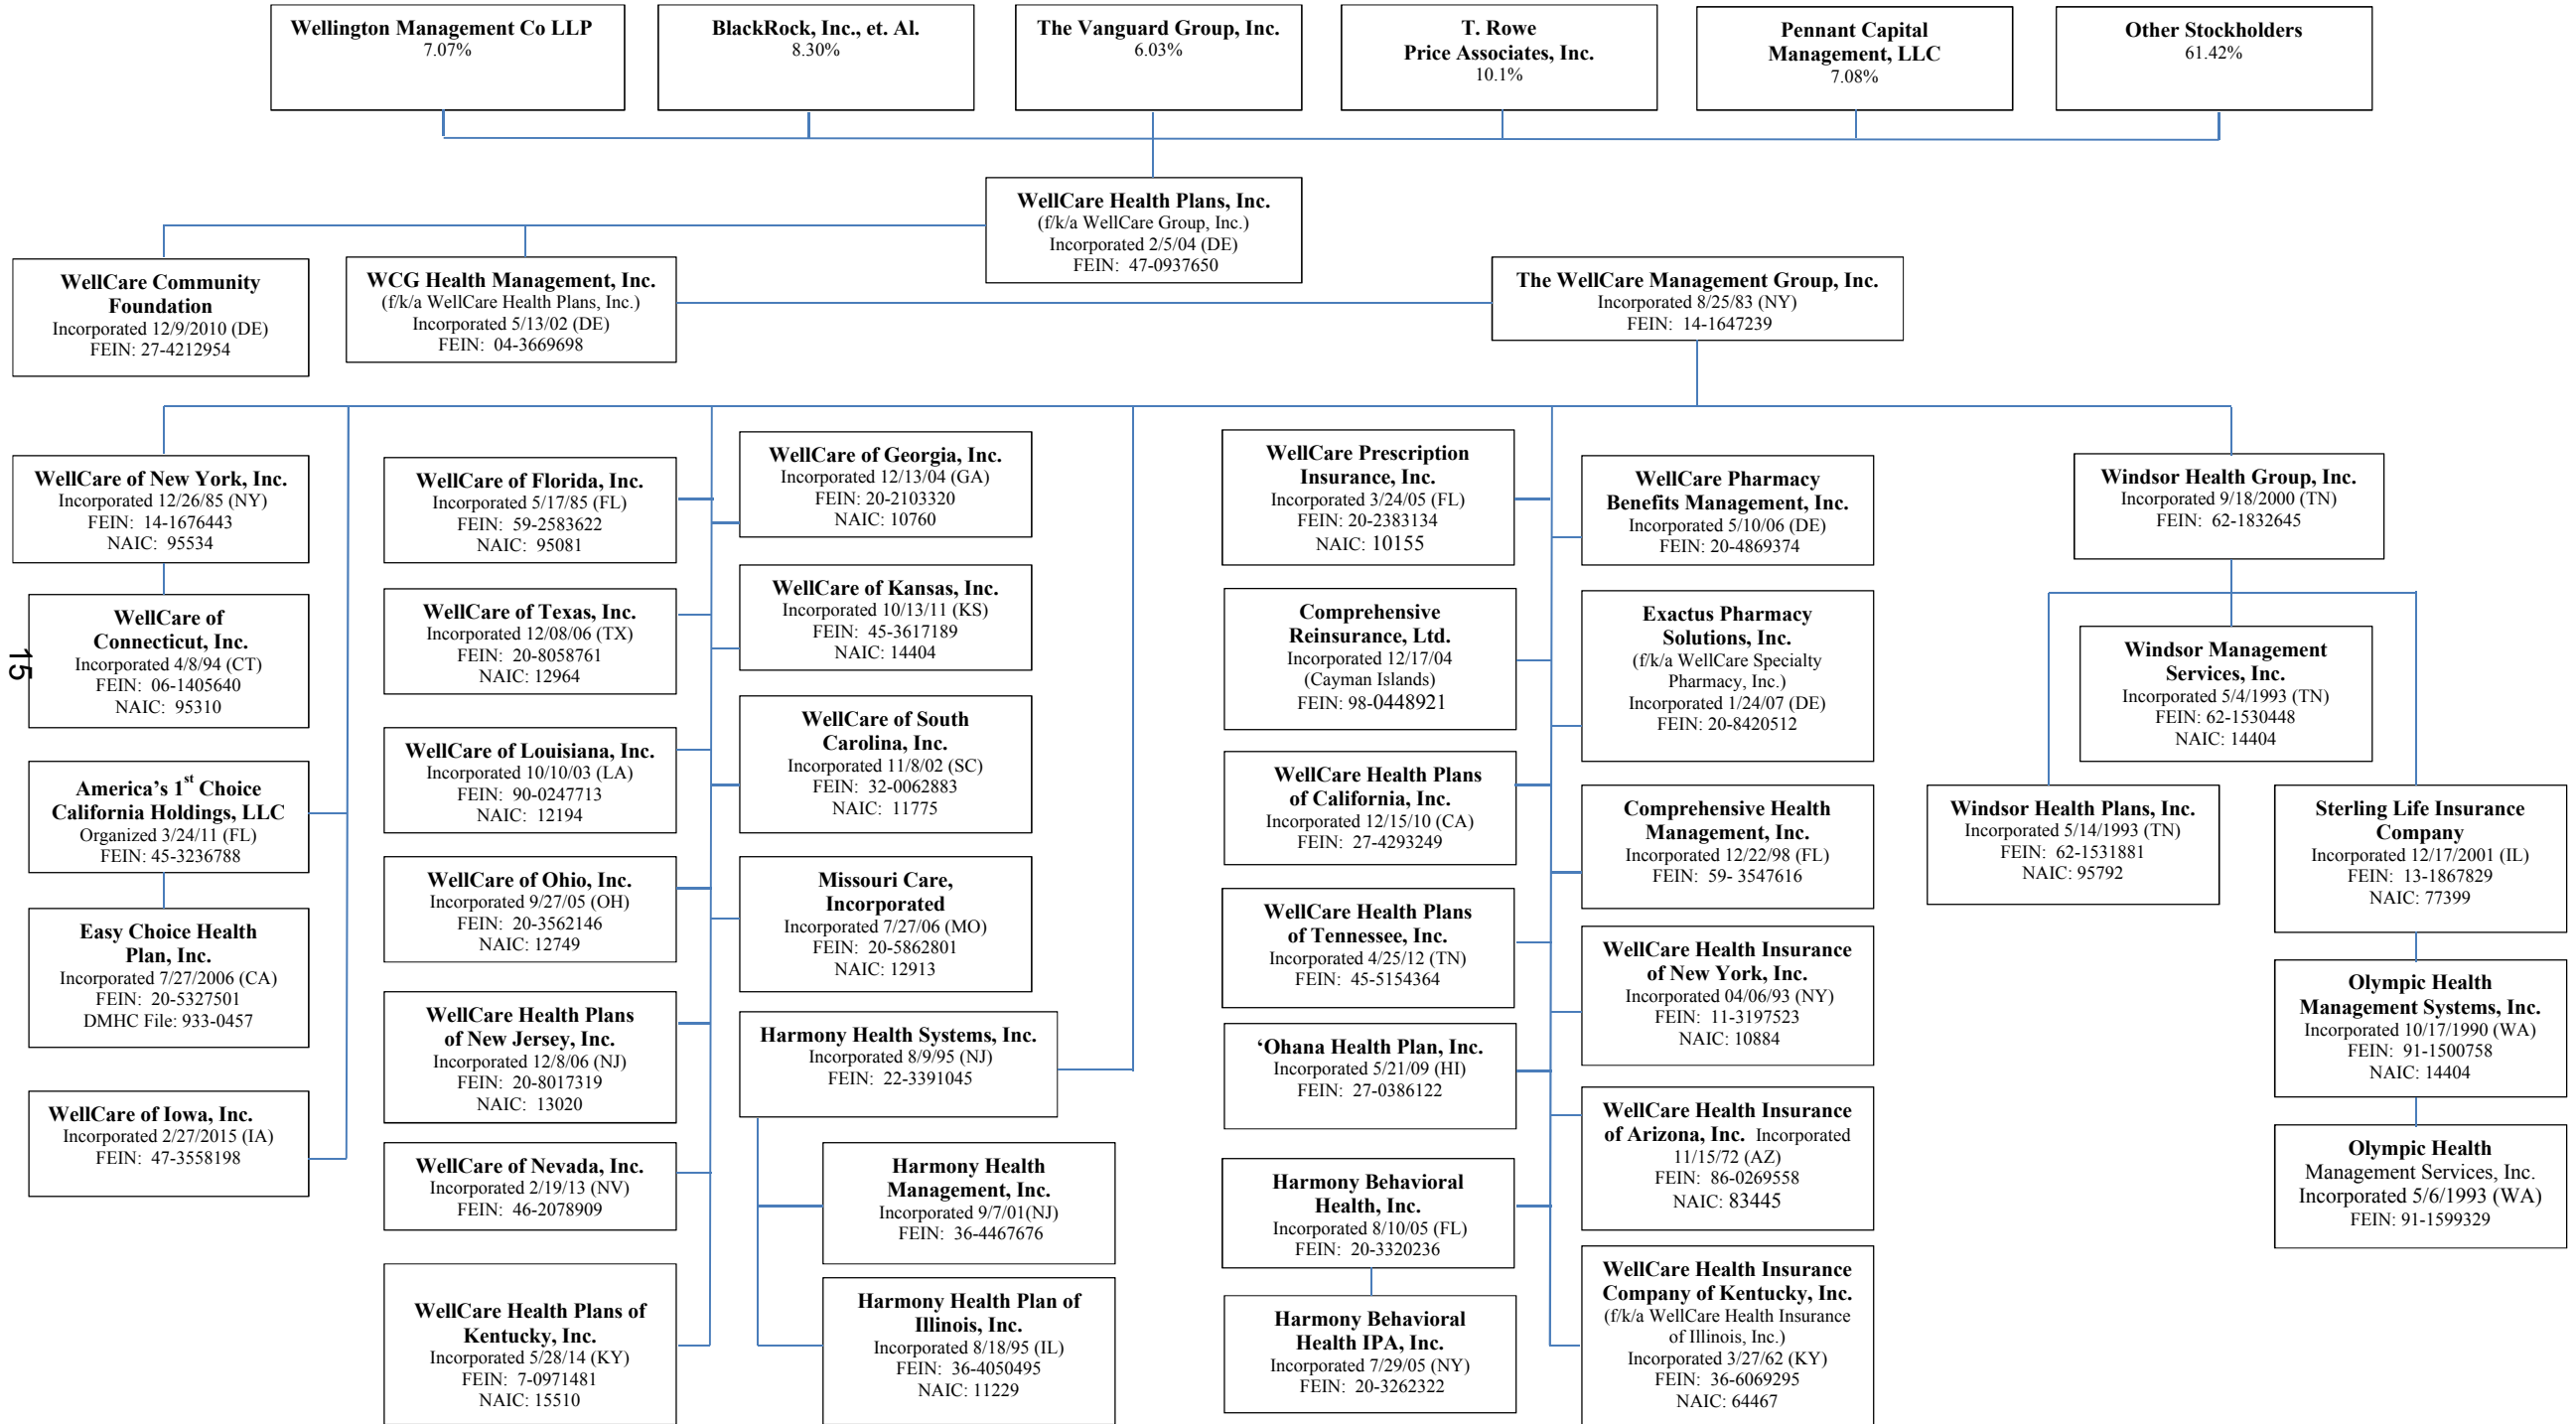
Wellington Management Co LLP
7.07%

BlackRock, Inc., et. Al.
8.30%

The Vanguard Group, Inc.
6.03%

T. Rowe Price Associates, Inc.
10.1%

Pennant Capital Management, LLC
7.08%

Other Stockholders
61.42%

WellCare Health Plans, Inc.
(f/k/a WellCare Group, Inc.)
Incorporated 2/5/04 (DE)
FEIN: 47-0937650

WellCare Community Foundation
Incorporated 12/9/2010 (DE)
FEIN: 27-4212954

WCG Health Management, Inc.
(f/k/a WellCare Health Plans, Inc.)
Incorporated 5/13/02 (DE)
FEIN: 04-3669698

The WellCare Management Group, Inc.
Incorporated 8/25/83 (NY)
FEIN: 14-1647239

WellCare of New York, Inc.
Incorporated 12/26/85 (NY)
FEIN: 14-1676443
NAIC: 95534

WellCare of Connecticut, Inc.
Incorporated 4/8/94 (CT)
FEIN: 06-1405640
NAIC: 95310

America's 1$^{st}$ Choice California Holdings, LLC
Organized 3/24/11 (FL)
FEIN: 45-3236788

Easy Choice Health Plan, Inc.
Incorporated 7/27/2006 (CA)
FEIN: 20-5327501
DMHC File: 933-0457

WellCare of Iowa, Inc.
Incorporated 2/27/2015 (IA)
FEIN: 47-3558198

15

WellCare of Florida, Inc.
Incorporated 5/17/85 (FL)
FEIN: 59-2583622
NAIC: 95081

WellCare of Texas, Inc.
Incorporated 12/08/06 (TX)
FEIN: 20-8058761
NAIC: 12964

WellCare of Louisiana, Inc.
Incorporated 10/10/03 (LA)
FEIN: 90-0247713
NAIC: 12194

WellCare of Ohio, Inc.
Incorporated 9/27/05 (OH)
FEIN: 20-3562146
NAIC: 12749

WellCare Health Plans of New Jersey, Inc.
Incorporated 12/8/06 (NJ)
FEIN: 20-8017319
NAIC: 13020

WellCare of Nevada, Inc.
Incorporated 2/19/13 (NV)
FEIN: 46-2078909

WellCare Health Plans of Kentucky, Inc.
Incorporated 5/28/14 (KY)
FEIN: 7-0971481
NAIC: 15510

WellCare of Georgia, Inc.
Incorporated 12/13/04 (GA)
FEIN: 20-2103320
NAIC: 10760

WellCare of Kansas, Inc.
Incorporated 10/13/11 (KS)
FEIN: 45-3617189
NAIC: 14404

WellCare of South Carolina, Inc.
Incorporated 11/8/02 (SC)
FEIN: 32-0062883
NAIC: 11775

Missouri Care, Incorporated
Incorporated 7/27/06 (MO)
FEIN: 20-5862801
NAIC: 12913

Harmony Health Systems, Inc.
Incorporated 8/9/95 (NJ)
FEIN: 22-3391045

Harmony Health Management, Inc.
Incorporated 9/7/01(NJ)
FEIN: 36-4467676

Harmony Health Plan of Illinois, Inc.
Incorporated 8/18/95 (IL)
FEIN: 36-4050495
NAIC: 11229

WellCare Prescription Insurance, Inc.
Incorporated 3/24/05 (FL)
FEIN: 20-2383134
NAIC: 10155

Comprehensive Reinsurance, Ltd.
Incorporated 12/17/04
(Cayman Islands)
FEIN: 98-0448921

WellCare Health Plans of California, Inc.
Incorporated 12/15/10 (CA)
FEIN: 27-4293249

WellCare Health Plans of Tennessee, Inc.
Incorporated 4/25/12 (TN)
FEIN: 45-5154364

'Ohana Health Plan, Inc.
Incorporated 5/21/09 (HI)
FEIN: 27-0386122

Harmony Behavioral Health, Inc.
Incorporated 8/10/05 (FL)
FEIN: 20-3320236

Harmony Behavioral Health IPA, Inc.
Incorporated 7/29/05 (NY)
FEIN: 20-3262322

WellCare Pharmacy Benefits Management, Inc.
Incorporated 5/10/06 (DE)
FEIN: 20-4869374

Exactus Pharmacy Solutions, Inc.
(f/k/a WellCare Specialty Pharmacy, Inc.)
Incorporated 1/24/07 (DE)
FEIN: 20-8420512

Comprehensive Health Management, Inc.
Incorporated 12/22/98 (FL)
FEIN: 59- 3547616

WellCare Health Insurance of New York, Inc.
Incorporated 04/06/93 (NY)
FEIN: 11-3197523
NAIC: 10884

WellCare Health Insurance of Arizona, Inc. Incorporated 11/15/72 (AZ)
FEIN: 86-0269558
NAIC: 83445

WellCare Health Insurance Company of Kentucky, Inc.
(f/k/a WellCare Health Insurance of Illinois, Inc.)
Incorporated 3/27/62 (KY)
FEIN: 36-6069295
NAIC: 64467

Windsor Health Group, Inc.
Incorporated 9/18/2000 (TN)
FEIN: 62-1832645

Windsor Management Services, Inc.
Incorporated 5/4/1993 (TN)
FEIN: 62-1530448
NAIC: 14404

Windsor Health Plans, Inc.
Incorporated 5/14/1993 (TN)
FEIN: 62-1531881
NAIC: 95792

Sterling Life Insurance Company
Incorporated 12/17/2001 (IL)
FEIN: 13-1867829
NAIC: 77399

Olympic Health Management Systems, Inc.
Incorporated 10/17/1990 (WA)
FEIN: 91-1500758
NAIC: 14404

Olympic Health Management Services, Inc.
Incorporated 5/6/1993 (WA)
FEIN: 91-1599329